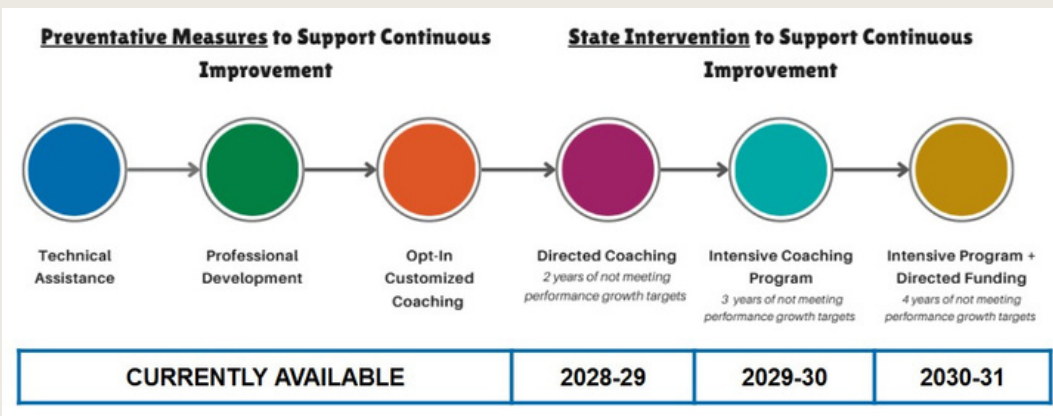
Preventative Measures to Support Continuous Improvement

State Intervention to Support Continuous Improvement

Technical Assistance

Professional Development

Opt-In Customized Coaching

Directed Coaching
2 years of not meeting performance growth targets

Intensive Coaching Program
3 years of not meeting performance growth targets

Intensive Program + Directed Funding
4 years of not meeting performance growth targets

| CURRENTLY AVAILABLE | 2028-29 | 2029-30 | 2030-31 |
|---|---|---|---|